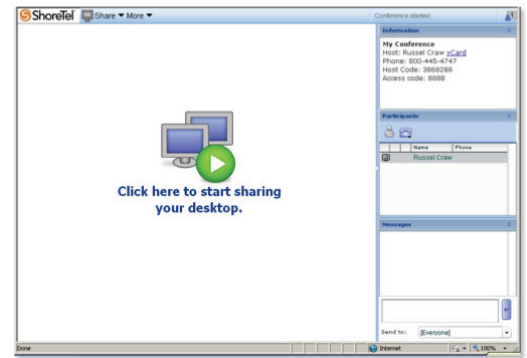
ShoreTel Share ▾ More ▾

Conference started

Click here to start sharing your desktop.

Information

My Conference
Host: Russel Craw vCard
Phone: 800-445-4747
Host Code: 3860200
Access code: 8888

Participants

| | Name | Phone |
|---|---|---|
| | Russel Craw | |

Messages

Send to: [Everyone]

Done

Internet

100%